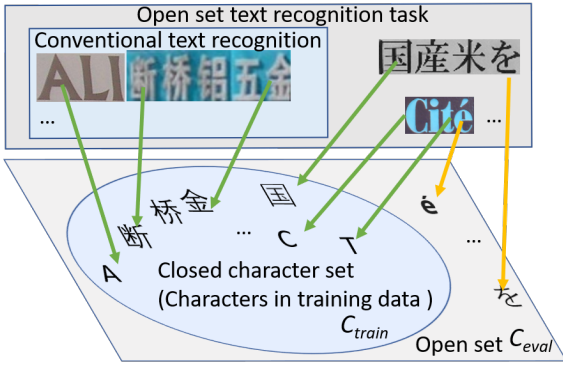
Open set text recognition task

Conventional text recognition

ALI 断桥铝五金

...

国産米を

Cité

...

断 桥 金 ... 国 C T

é

...

A

Closed character set (Characters in training data )

$C_{train}$

を

Open set $C_{eval}$